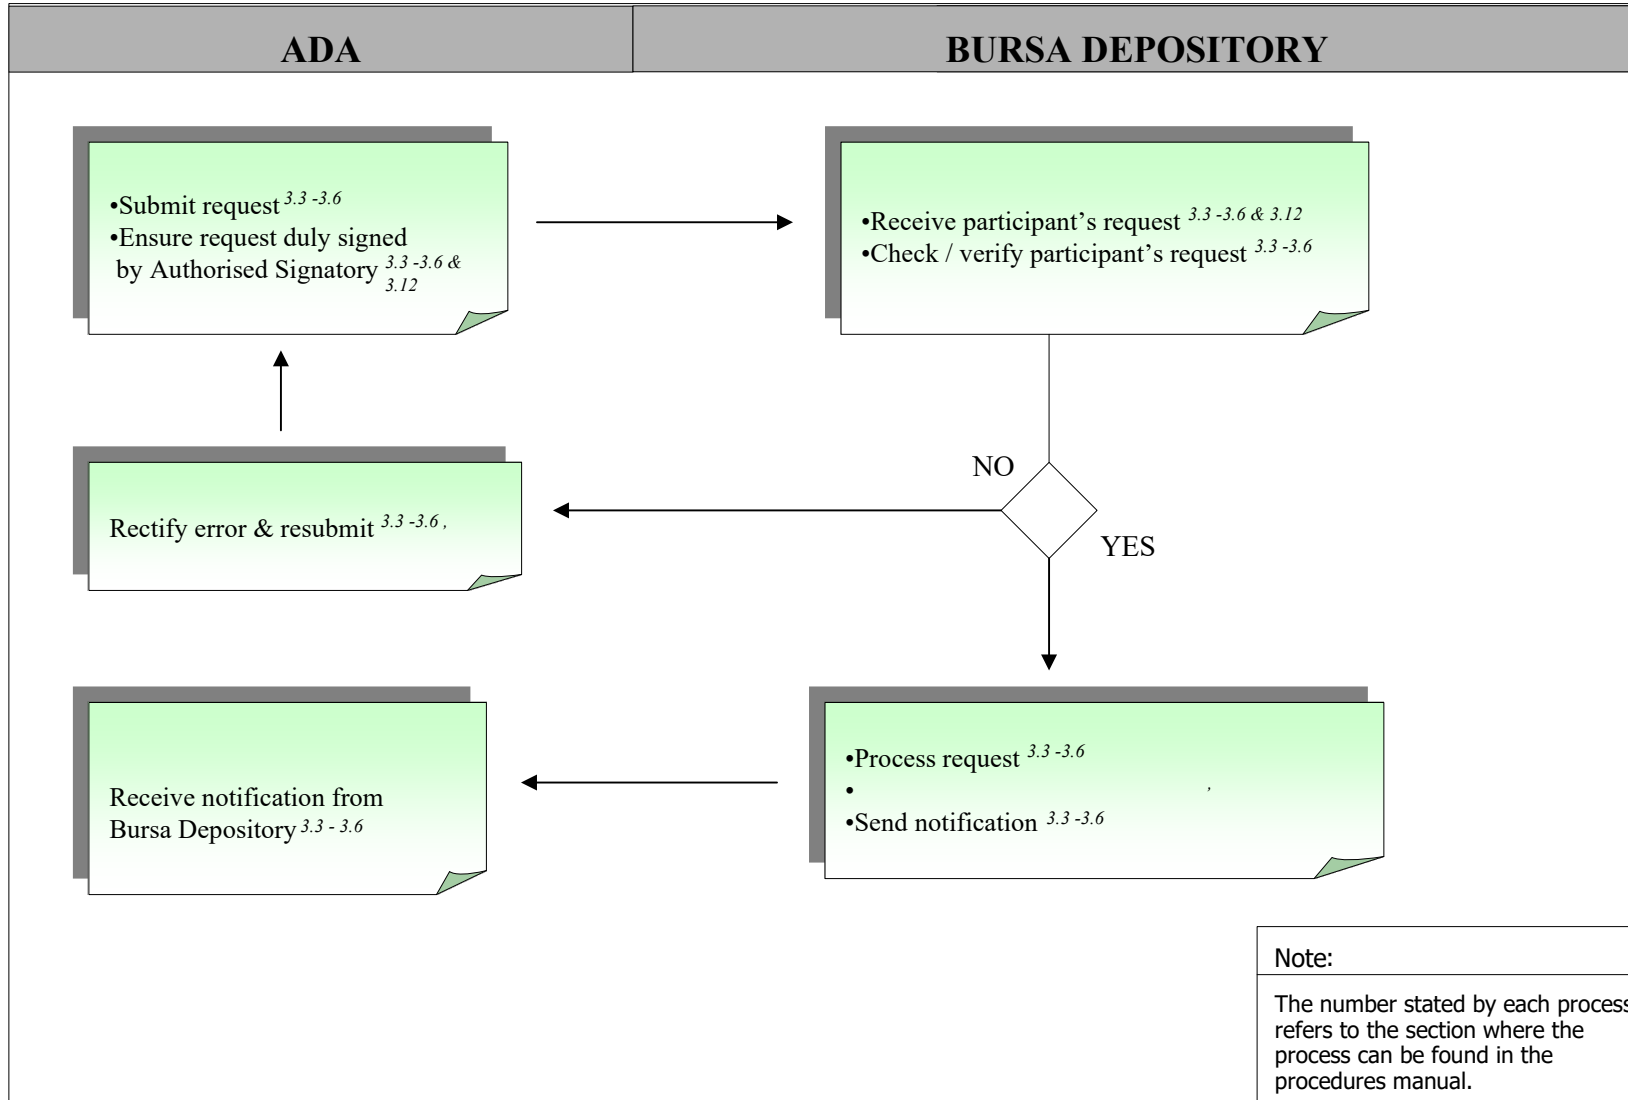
ADA

BURSA DEPOSITORY

•Submit request $^{3.3\ -3.6}$
•Ensure request duly signed by Authorised Signatory $^{3.3\ -3.6\ \&\ 3.12}$

•Receive participant's request $^{3.3\ -3.6\ \&\ 3.12}$
•Check / verify participant's request $^{3.3\ -3.6}$

NO

YES

Rectify error & resubmit $^{3.3\ -3.6\ ,}$

Receive notification from Bursa Depository $^{3.3\ -\ 3.6}$

•Process request $^{3.3\ -3.6}$
• ,
•Send notification $^{3.3\ -3.6}$

Note:

The number stated by each process refers to the section where the process can be found in the procedures manual.